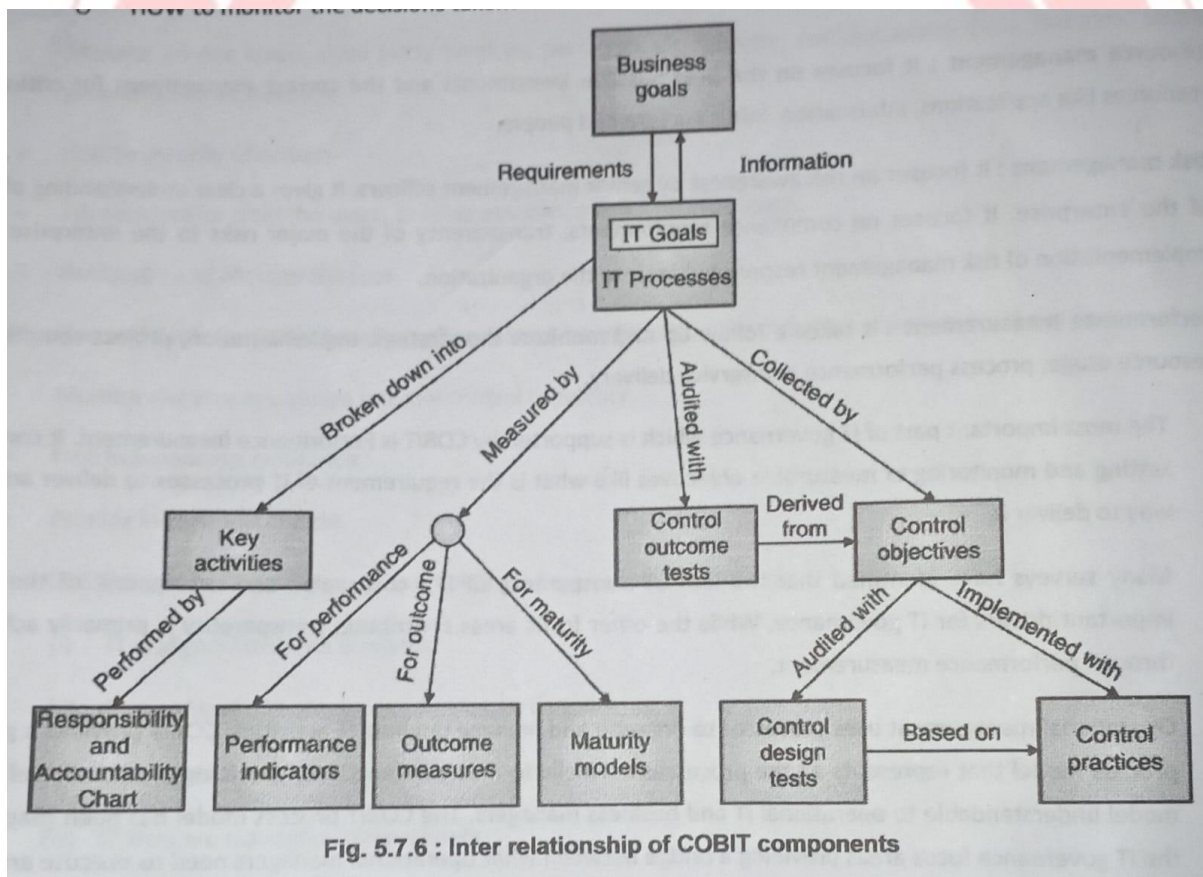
Business goals

Requirements

Information

IT Goals

IT Processes

Broken down into

Measured by

Audited with

Collected by

Key activities

Performed by

For performance

For outcome

For maturity

Control outcome tests

Derived from

Control objectives

Audited with

Implemented with

Responsibility and Accountability Chart

Performance indicators

Outcome measures

Maturity models

Control design tests

Based on

Control practices

Fig. 5.7.6 : Inter relationship of COBIT components